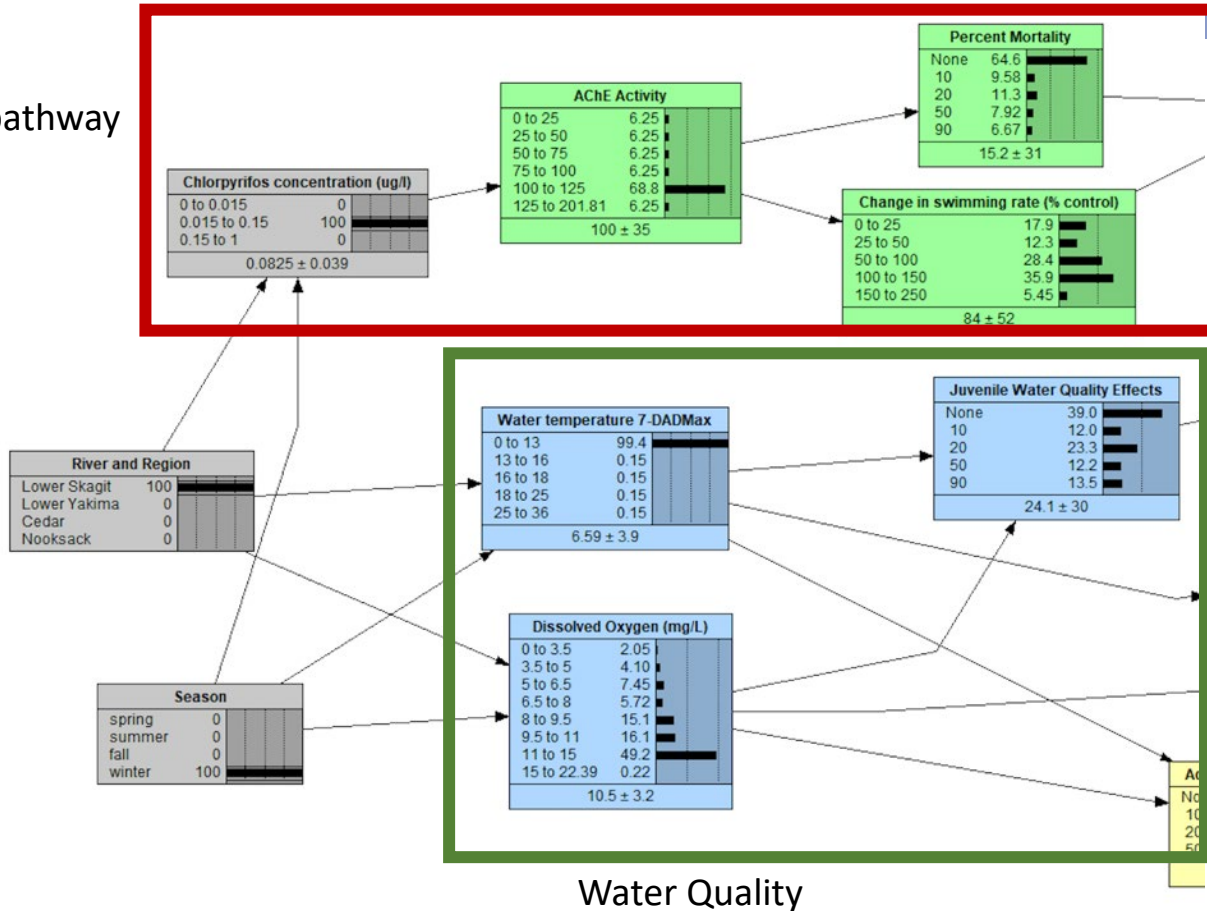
athway

Chlorpyrifos concentration (ug/l)
0 to 0.015 0
0.015 to 0.15 100
0.15 to 1 0
0.0825 ± 0.039

AChE Activity
0 to 25 6.25
25 to 50 6.25
50 to 75 6.25
75 to 100 6.25
100 to 125 68.8
125 to 201.81 6.25
100 ± 35

Percent Mortality
None 64.6
10 9.58
20 11.3
50 7.92
90 6.67
15.2 ± 31

Change in swimming rate (% control)
0 to 25 17.9
25 to 50 12.3
50 to 100 28.4
100 to 150 35.9
150 to 250 5.45
84 ± 52

River and Region
Lower Skagit 100
Lower Yakima 0
Cedar 0
Nooksack 0

Season
spring 0
summer 0
fall 0
winter 100

Water temperature 7-DADMax
0 to 13 99.4
13 to 16 0.15
16 to 18 0.15
18 to 25 0.15
25 to 36 0.15
6.59 ± 3.9

Juvenile Water Quality Effects
None 39.0
10 12.0
20 23.3
50 12.2
90 13.5
24.1 ± 30

Dissolved Oxygen (mg/L)
0 to 3.5 2.05
3.5 to 5 4.10
5 to 6.5 7.45
6.5 to 8 5.72
8 to 9.5 15.1
9.5 to 11 16.1
11 to 15 49.2
15 to 22.39 0.22
10.5 ± 3.2

Ad
No
10
20
50

Water Quality